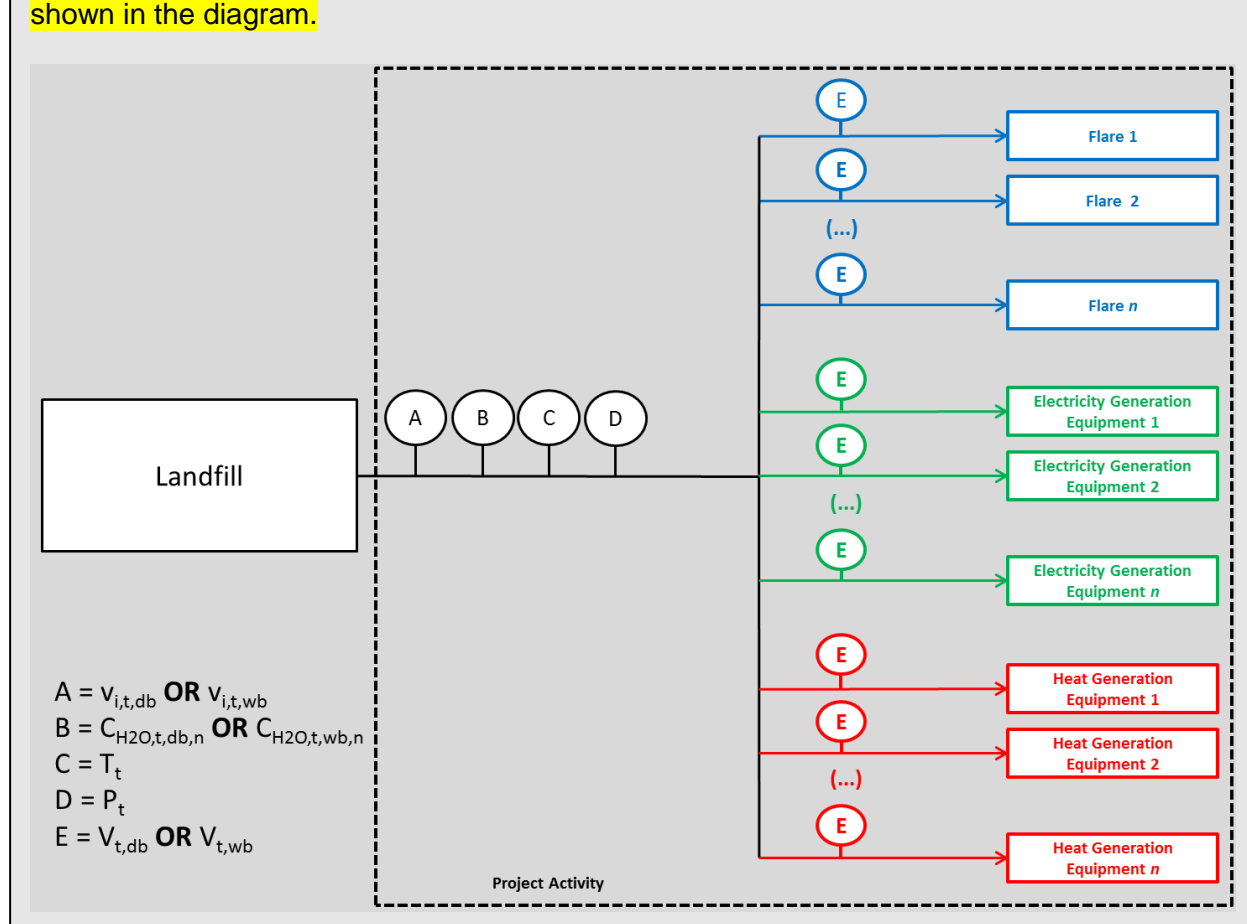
shown in the diagram.

Landfill

A B C D

E
Flare 1
E
Flare 2
(...)
E
Flare *n*
E
Electricity Generation Equipment 1
E
Electricity Generation Equipment 2
(...)
E
Electricity Generation Equipment *n*
E
Heat Generation Equipment 1
E
Heat Generation Equipment 2
(...)
E
Heat Generation Equipment *n*

$A = v_{i,t,db}$ **OR** $v_{i,t,wb}$
$B = C_{H2O,t,db,n}$ **OR** $C_{H2O,t,wb,n}$
$C = T_t$
$D = P_t$
$E = V_{t,db}$ **OR** $V_{t,wb}$

Project Activity